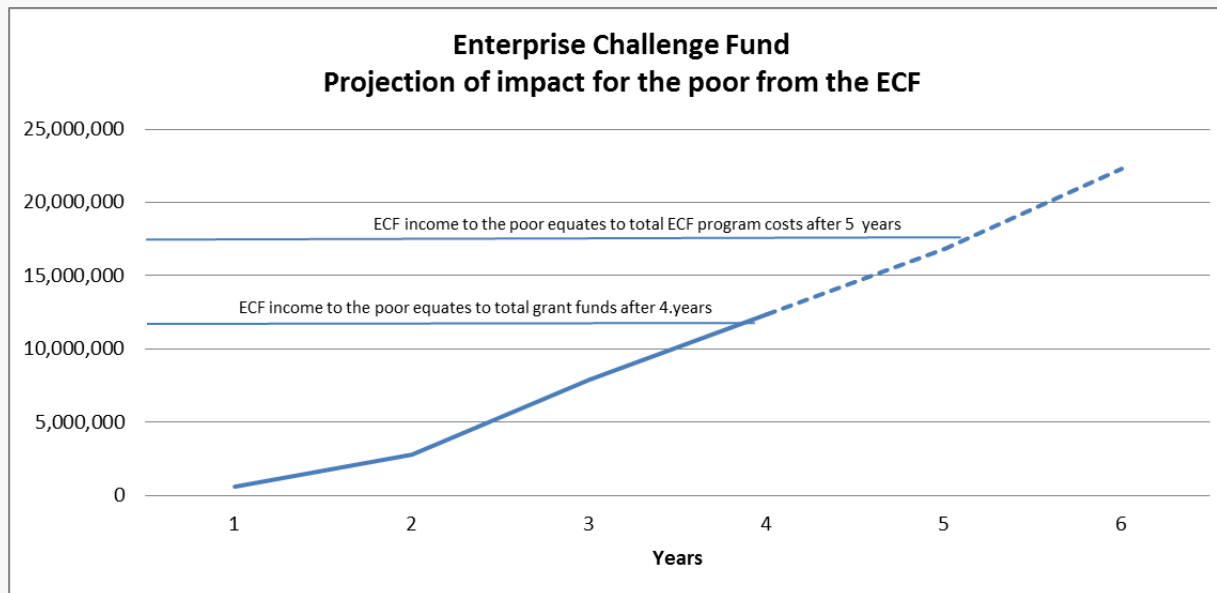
Enterprise Challenge Fund
Projection of impact for the poor from the ECF

25,000,000
20,000,000
15,000,000
10,000,000
5,000,000
0

ECF income to the poor equates to total ECF program costs after 5 years

ECF income to the poor equates to total grant funds after 4.years

1
2
3
4
5
6

Years